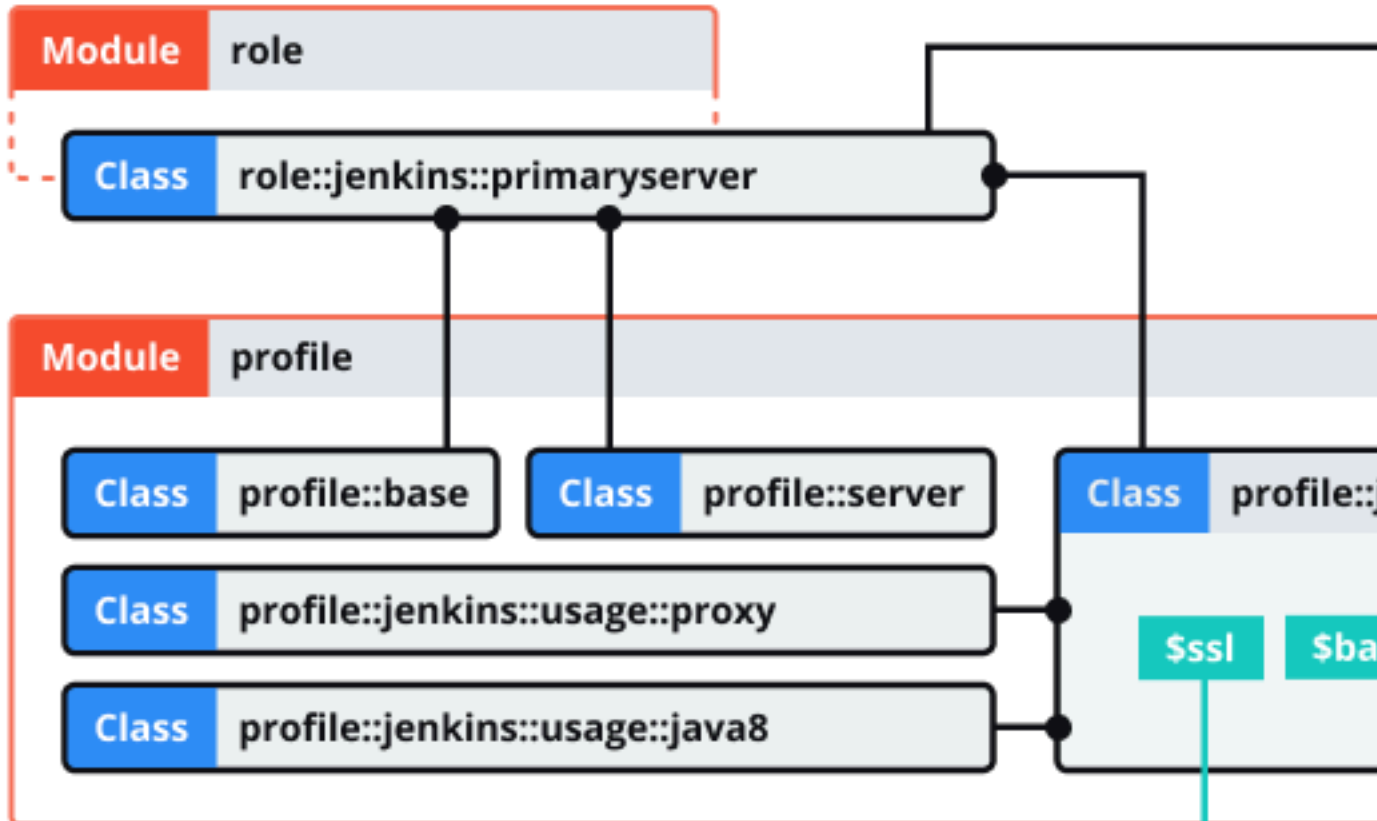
Module role

Class role::jenkins::primaryserver

Module profile

Class profile::base

Class profile::server

Class profile::j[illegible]

Class profile::jenkins::usage::proxy

$ssl

$ba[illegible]

Class profile::jenkins::usage::java8